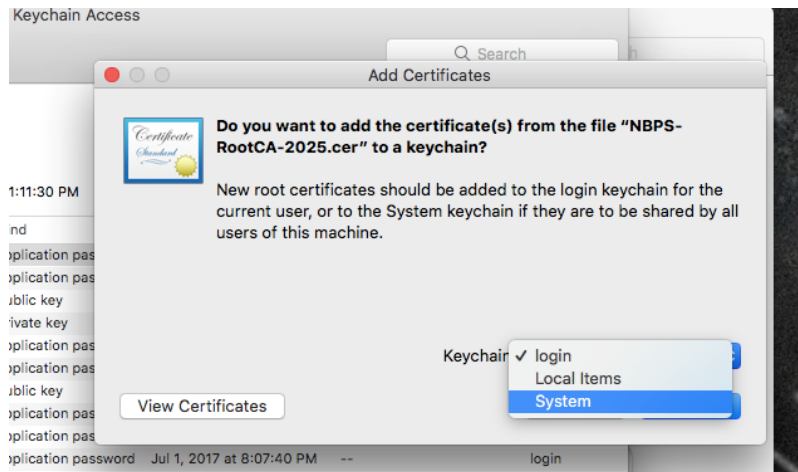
Keychain Access

Search

Add Certificates

Certificate Standard

Do you want to add the certificate(s) from the file "NBPS-RootCA-2025.cer" to a keychain?

New root certificates should be added to the login keychain for the current user, or to the System keychain if they are to be shared by all users of this machine.

1:11:30 PM

ind
pplication pas
pplication pas
ublic key
rivate key
pplication pas
pplication pas
ublic key
pplication pas
pplication pas
pplication password Jul 1, 2017 at 8:07:40 PM -- login

Keychain ✓ login
Local Items
System

View Certificates